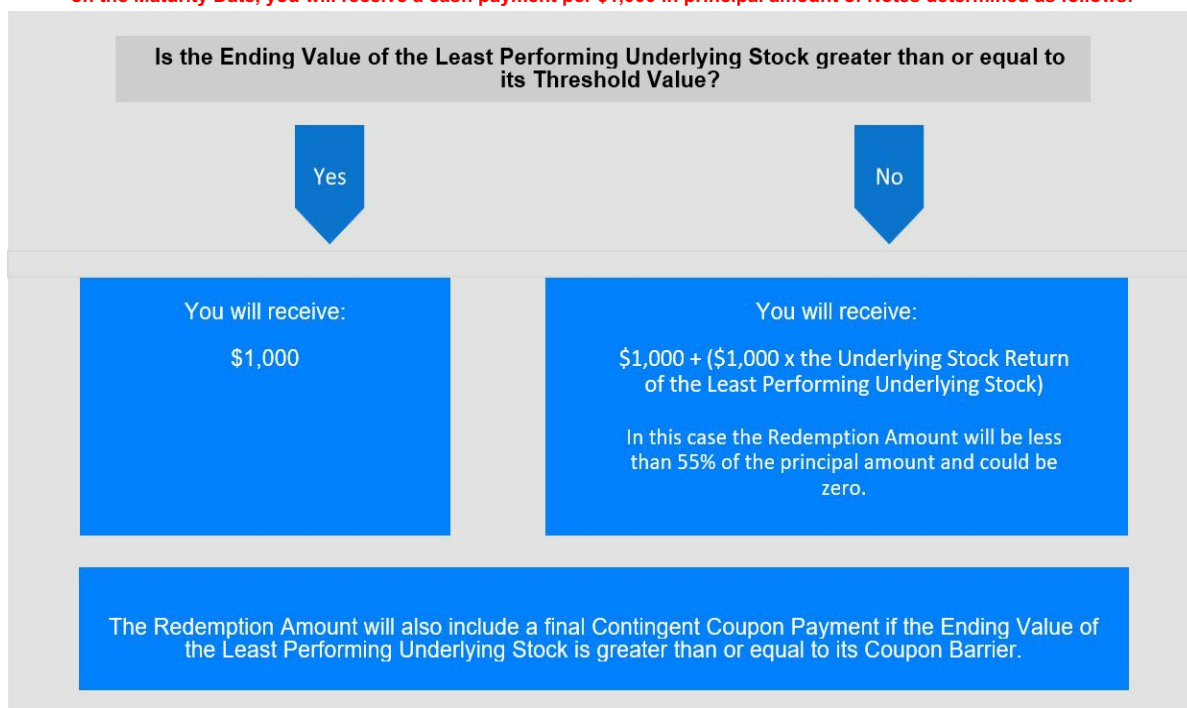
On the Maturity Date, you will receive a cash payment per $1,000 in principal amount of Notes determined as follows:

Is the Ending Value of the Least Performing Underlying Stock greater than or equal to its Threshold Value?

Yes

No

You will receive:

$1,000

You will receive:

$1,000 + ($1,000 x the Underlying Stock Return of the Least Performing Underlying Stock)

In this case the Redemption Amount will be less than 55% of the principal amount and could be zero.

The Redemption Amount will also include a final Contingent Coupon Payment if the Ending Value of the Least Performing Underlying Stock is greater than or equal to its Coupon Barrier.